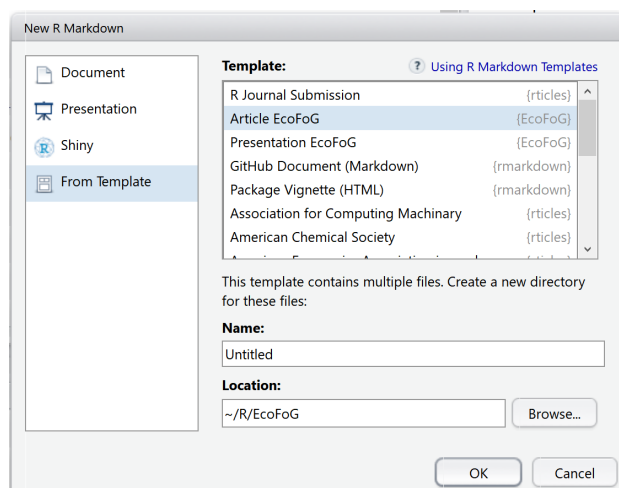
New R Markdown

Document
Presentation
Shiny
From Template

Template:
Using R Markdown Templates

| | |
|---|---|
| R Journal Submission | {rticles} |
| Article EcoFoG | {EcoFoG} |
| Presentation EcoFoG | {EcoFoG} |
| GitHub Document (Markdown) | {rmarkdown} |
| Package Vignette (HTML) | {rmarkdown} |
| Association for Computing Machinary | {rticles} |
| American Chemical Society | {rticles} |
| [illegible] | |

This template contains multiple files. Create a new directory for these files:

Name:
Untitled

Location:
~/R/EcoFoG
Browse...

OK
Cancel